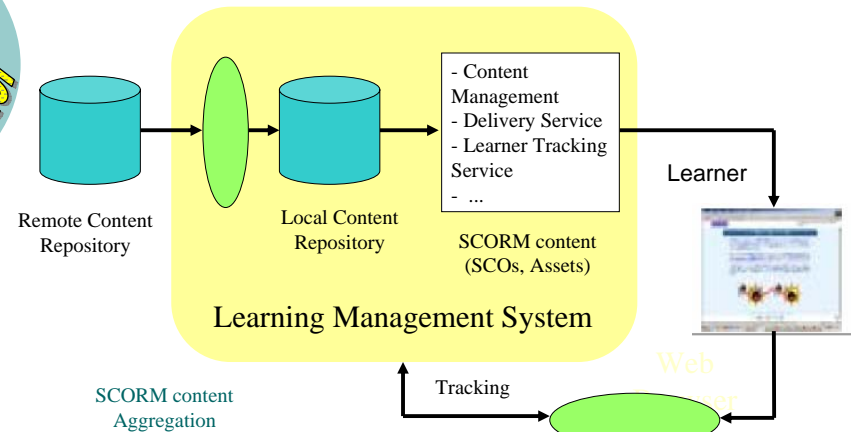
- Content Management
- Delivery Service
- Learner Tracking Service
- ...

Remote Content Repository

Local Content Repository

SCORM content (SCOs, Assets)

Learner

Learning Management System

Web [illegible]

Tracking

SCORM content Aggregation